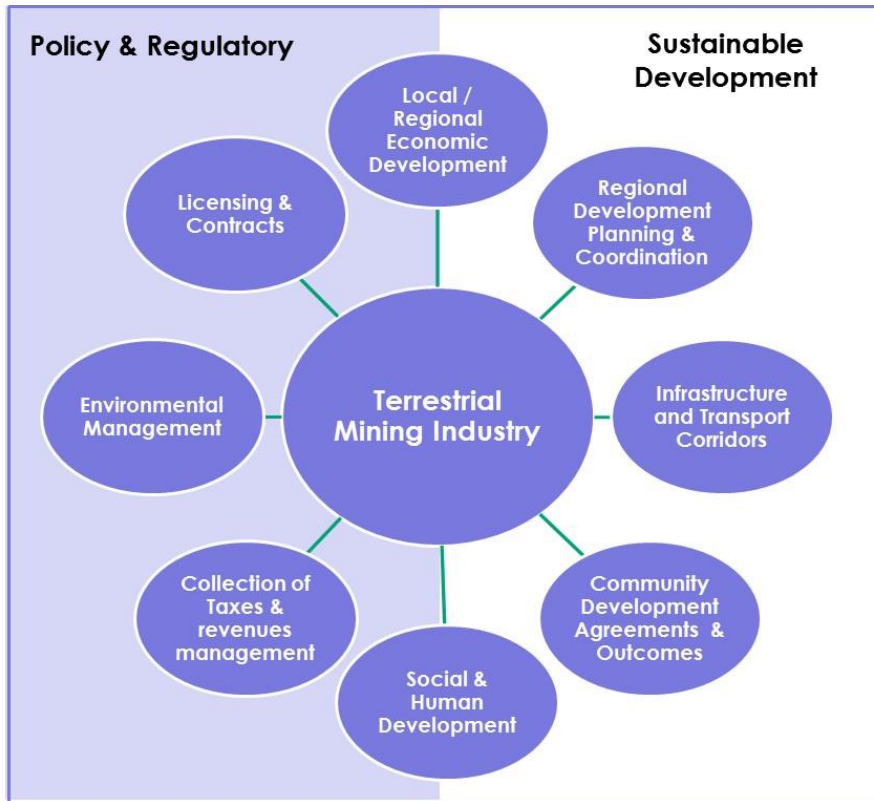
Policy & Regulatory

Sustainable Development

Local / Regional Economic Development

Licensing & Contracts

Regional Development Planning & Coordination

Environmental Management

Terrestrial Mining Industry

Infrastructure and Transport Corridors

Collection of Taxes & revenues management

Community Development Agreements & Outcomes

Social & Human Development